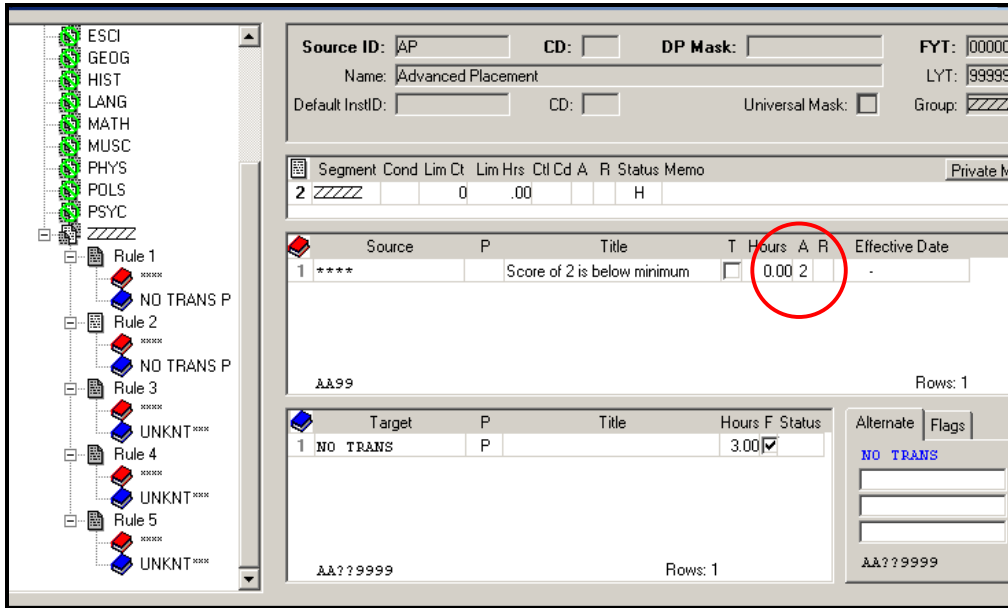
ESCI
GEOG
HIST
LANG
MATH
MUSC
PHYS
POLS
PSYC
ZZZZZ
Rule 1
****
NO TRANS P
Rule 2
****
NO TRANS P
Rule 3
****
UNKNT***
Rule 4
****
UNKNT***
Rule 5
****
UNKNT***

Source ID: AP CD: DP Mask: FYT: 00000
Name: Advanced Placement LYT: 99999
Default InstID: CD: Universal Mask: Group: ZZZZ

| | Segment | Cond | Lim Ct | Lim Hrs | Ctl Cd | A | R | Status | Memo |
|---|---|---|---|---|---|---|---|---|---|
| 2 | ZZZZZ | | 0 | .00 | | | | H | |

Private M

| | Source | P | Title | T | Hours | A | R | Effective Date |
|---|---|---|---|---|---|---|---|---|
| 1 | **** | | Score of 2 is below minimum | | 0.00 | 2 | | - |

AA99
Rows: 1

| | Target | P | Title | Hours | F | Status |
|---|---|---|---|---|---|---|
| 1 | NO TRANS | P | | 3.00 | ✓ | |

AA??9999
Rows: 1

Alternate Flags
NO TRANS
AA??9999